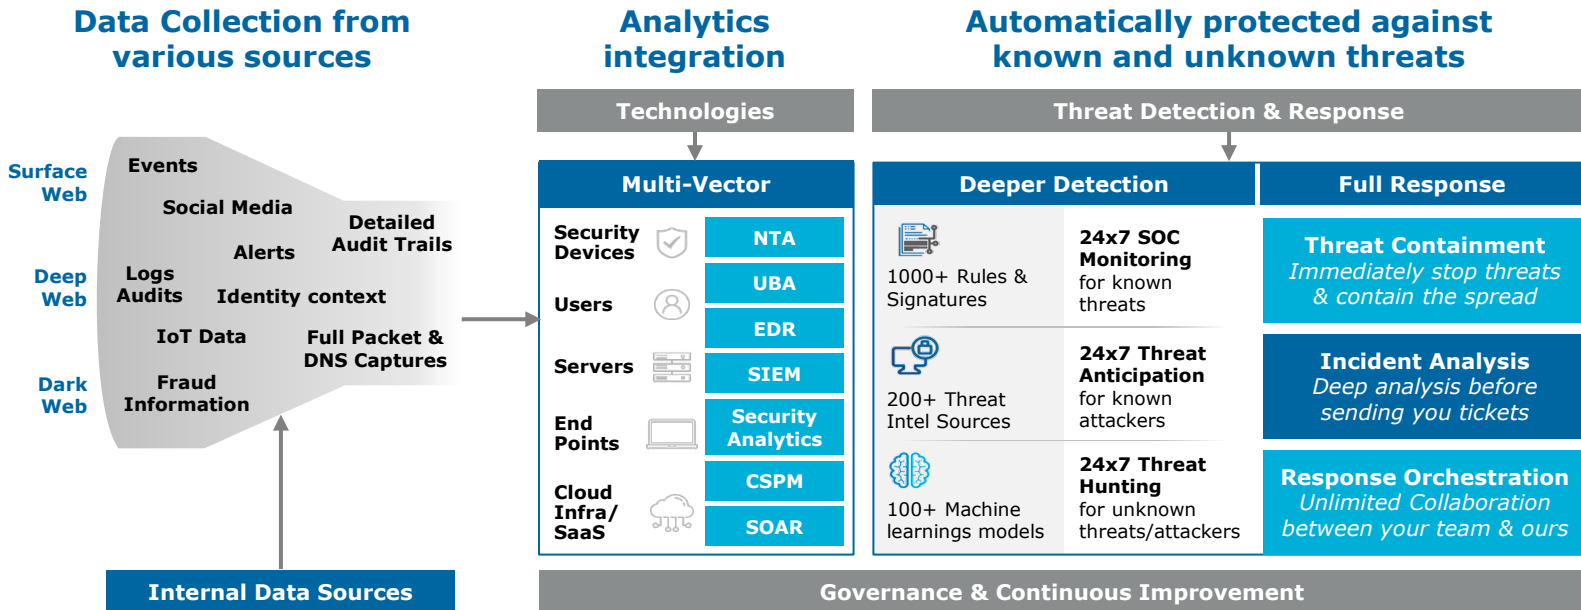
Data Collection from various sources

Analytics integration

Automatically protected against known and unknown threats

Surface Web

Deep Web

Dark Web

Events

Social Media

Detailed Audit Trails

Alerts

Logs Audits

Identity context

IoT Data

Full Packet & DNS Captures

Fraud Information

Internal Data Sources

Technologies

Multi-Vector

Security Devices

Users

Servers

End Points

Cloud Infra/ SaaS

NTA

UBA

EDR

SIEM

Security Analytics

CSPM

SOAR

Threat Detection & Response

Deeper Detection

1000+ Rules & Signatures

24x7 SOC Monitoring for known threats

200+ Threat Intel Sources

24x7 Threat Anticipation for known attackers

100+ Machine learnings models

24x7 Threat Hunting for unknown threats/attackers

Full Response

Threat Containment
Immediately stop threats & contain the spread

Incident Analysis
Deep analysis before sending you tickets

Response Orchestration
Unlimited Collaboration between your team & ours

Governance & Continuous Improvement